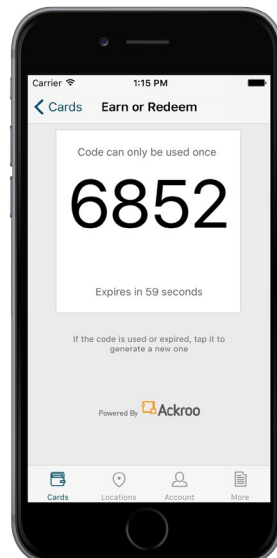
Carrier 1:15 PM

< Cards Earn or Redeem

Code can only be used once

6852

Expires in 59 seconds

If the code is used or expired, tap it to generate a new one

Powered By Ackroo

Cards Locations Account More